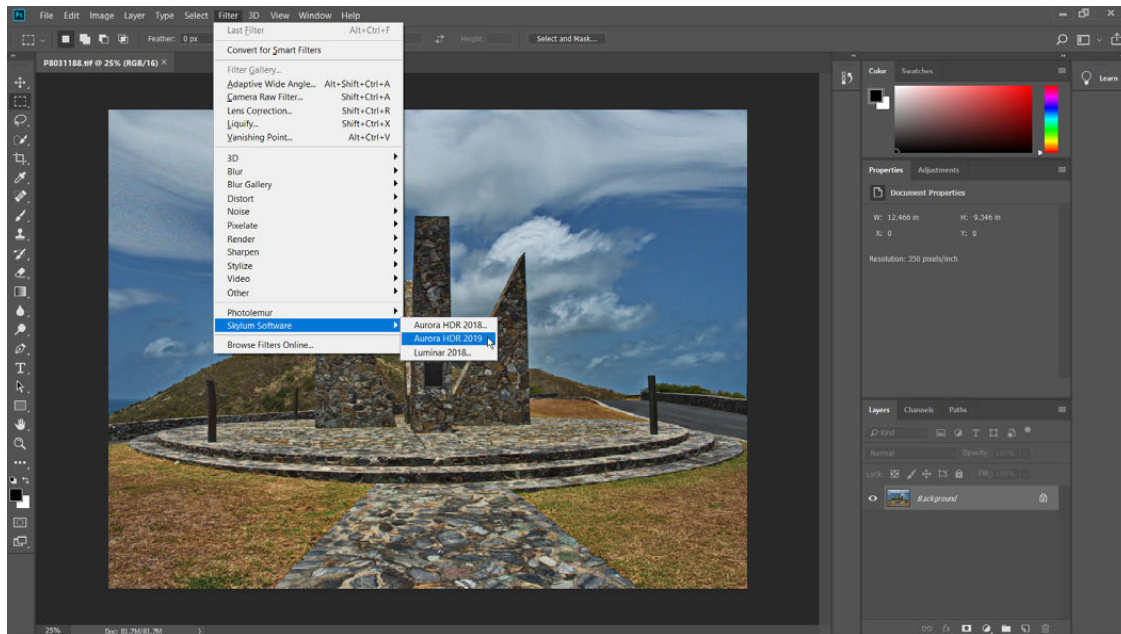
Ps File Edit Image Layer Type Select Filter 3D View Window Help

Feather: 0 px

Height:

Select and Mask...

P8031188.tif @ 25% (RGB/16)

Last Filter Alt+Ctrl+F
Convert for Smart Filters
Filter Gallery...
Adaptive Wide Angle... Alt+Shift+Ctrl+A
Camera Raw Filter... Shift+Ctrl+A
Lens Correction... Shift+Ctrl+R
Liquify... Shift+Ctrl+X
Vanishing Point... Alt+Ctrl+V
3D
Blur
Blur Gallery
Distort
Noise
Pixelate
Render
Sharpen
Stylize
Video
Other
Photolemur
Skylum Software
Browse Filters Online...

Aurora HDR 2018...
Aurora HDR 2019
Luminar 2018...

Color Swatches

Learn

Properties Adjustments

Document Properties

W: 12.466 in H: 9.346 in
X: 0 Y: 0

Resolution: 350 pixels/inch

Layers Channels Paths

Kind

Normal Opacity: 100%

Lock: Fill: 100%

Background

25% Doc: 81.7M/81.7M